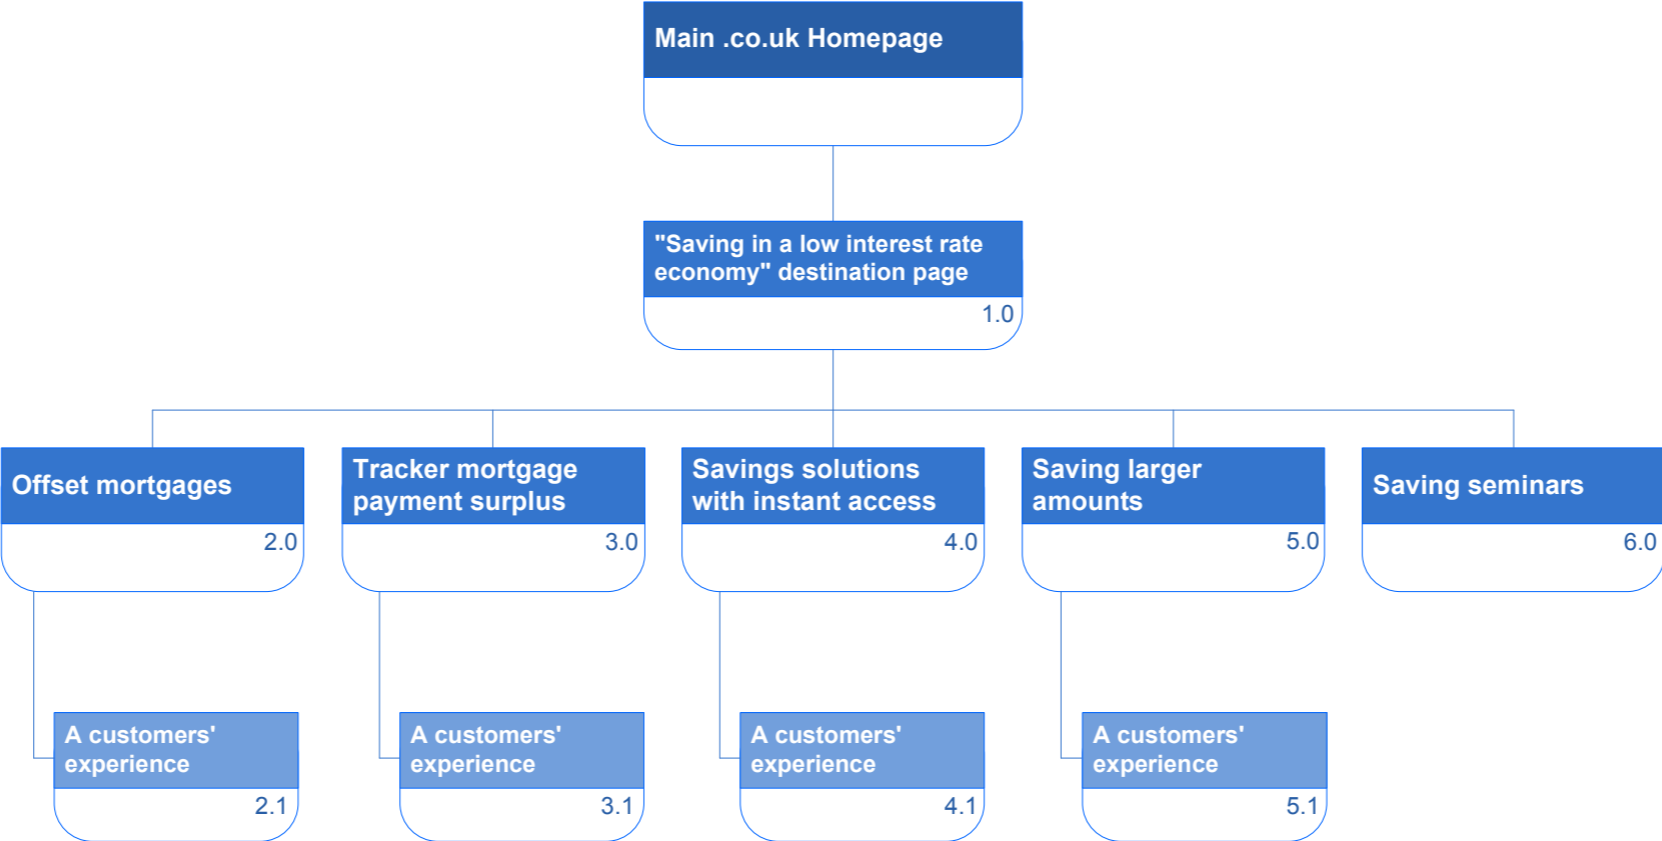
Main .co.uk Homepage

"Saving in a low interest rate economy" destination page
1.0

Offset mortgages
2.0

Tracker mortgage payment surplus
3.0

Savings solutions with instant access
4.0

Saving larger amounts
5.0

Saving seminars
6.0

A customers' experience
2.1

A customers' experience
3.1

A customers' experience
4.1

A customers' experience
5.1